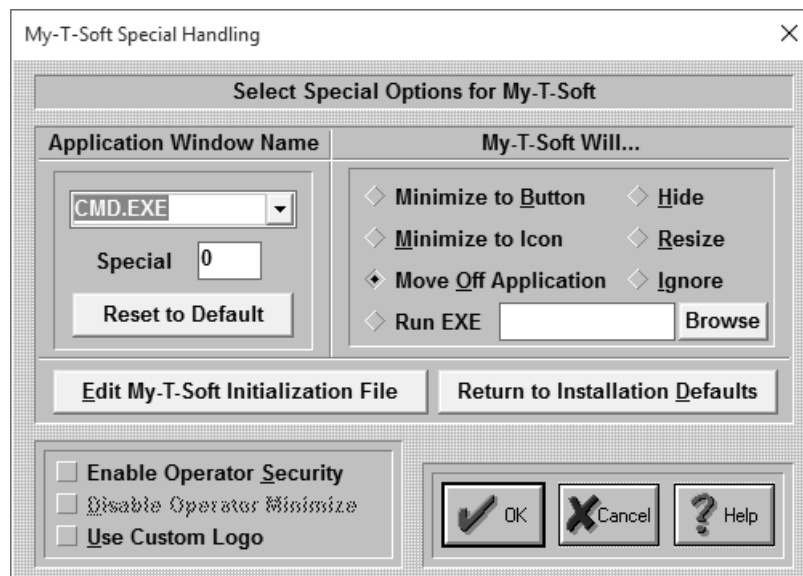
My-T-Soft Special Handling

×

Select Special Options for My-T-Soft

Application Window Name

My-T-Soft Will...

CMD.EXE

Special 0

Reset to Default

Minimize to Button

Hide

Minimize to Icon

Resize

Move Off Application

Ignore

Run EXE

Browse

Edit My-T-Soft Initialization File

Return to Installation Defaults

Enable Operator Security

Disable Operator Minimize

Use Custom Logo

OK

Cancel

Help